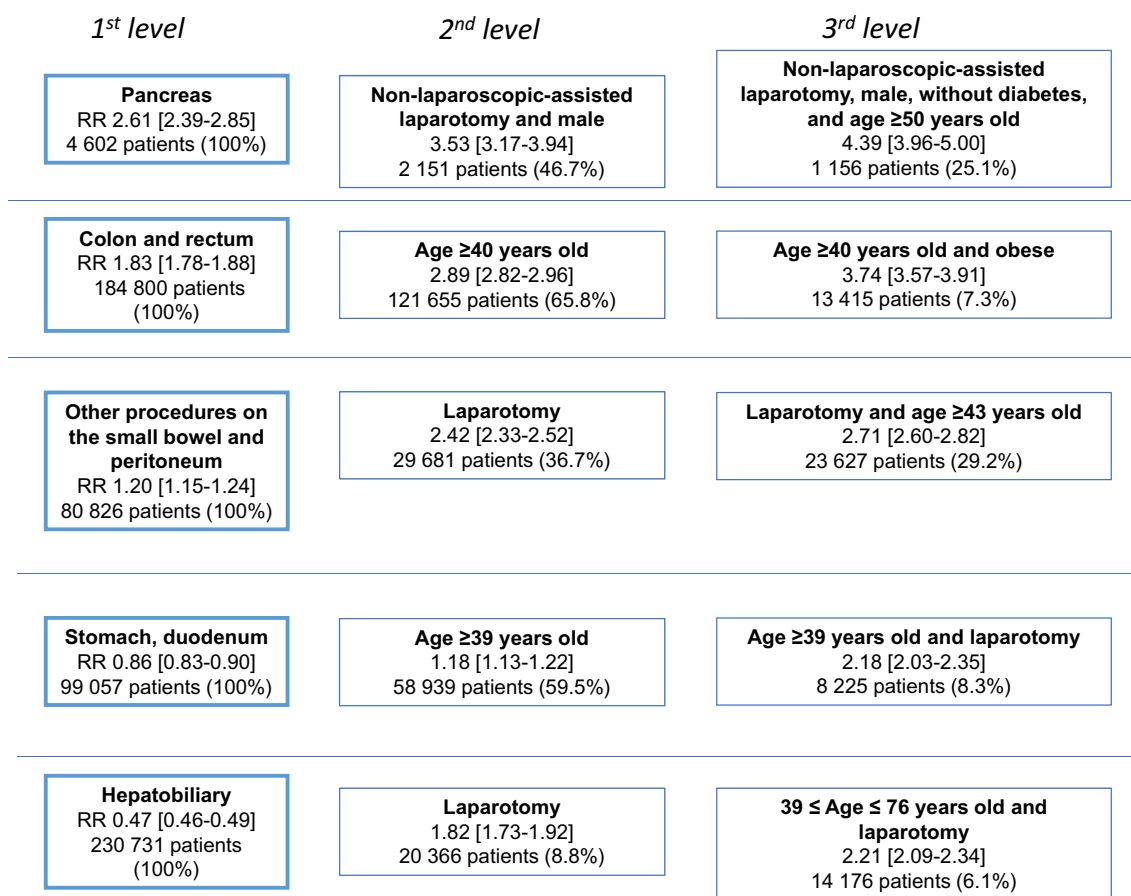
$1^{st}$ level

$2^{nd}$ level

$3^{rd}$ level

Pancreas
RR 2.61 [2.39-2.85]
4 602 patients (100%)

Non-laparoscopic-assisted laparotomy and male
3.53 [3.17-3.94]
2 151 patients (46.7%)

Non-laparoscopic-assisted laparotomy, male, without diabetes, and age ≥50 years old
4.39 [3.96-5.00]
1 156 patients (25.1%)

Colon and rectum
RR 1.83 [1.78-1.88]
184 800 patients (100%)

Age ≥40 years old
2.89 [2.82-2.96]
121 655 patients (65.8%)

Age ≥40 years old and obese
3.74 [3.57-3.91]
13 415 patients (7.3%)

Other procedures on the small bowel and peritoneum
RR 1.20 [1.15-1.24]
80 826 patients (100%)

Laparotomy
2.42 [2.33-2.52]
29 681 patients (36.7%)

Laparotomy and age ≥43 years old
2.71 [2.60-2.82]
23 627 patients (29.2%)

Stomach, duodenum
RR 0.86 [0.83-0.90]
99 057 patients (100%)

Age ≥39 years old
1.18 [1.13-1.22]
58 939 patients (59.5%)

Age ≥39 years old and laparotomy
2.18 [2.03-2.35]
8 225 patients (8.3%)

Hepatobiliary
RR 0.47 [0.46-0.49]
230 731 patients (100%)

Laparotomy
1.82 [1.73-1.92]
20 366 patients (8.8%)

39 ≤ Age ≤ 76 years old and laparotomy
2.21 [2.09-2.34]
14 176 patients (6.1%)